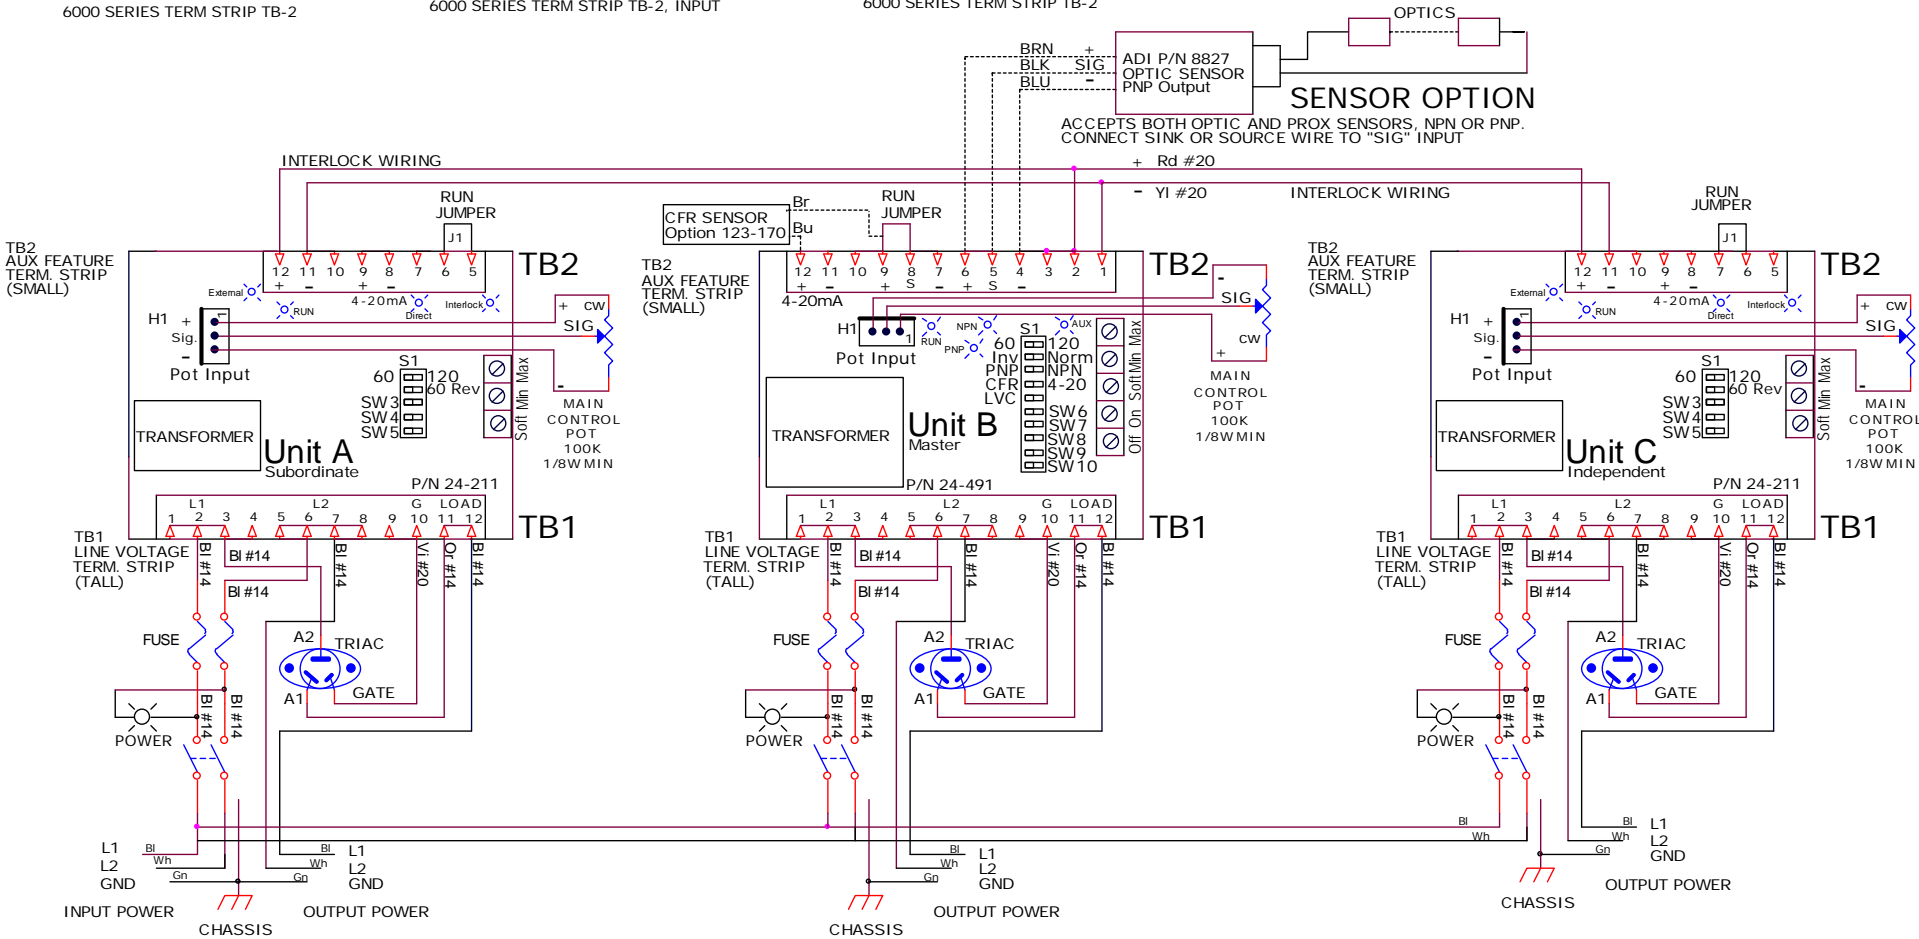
6000 SERIES TERM STRIP TB-2

6000 SERIES TERM STRIP TB-2, INPUT

6000 SERIES TERM STRIP TB-2

OPTICS

BRN + ADI P/N 8827
BLK SIG OPTIC SENSOR
BLU - PNP Output

SENSOR OPTION

ACCEPTS BOTH OPTIC AND PROX SENSORS, NPN OR PNP.
CONNECT SINK OR SOURCE WIRE TO "SIG" INPUT

INTERLOCK WIRING

+ Rd #20

- Yl #20

INTERLOCK WIRING

RUN JUMPER

J1

TB2

TB2 AUX FEATURE TERM. STRIP (SMALL)

12 11 10 9 8 7 6 5
+ - + -
4-20mA
External RUN Direct Interlock

H1 + Sig. -
Pot Input

+ CW
SIG
-

MAIN CONTROL POT 100K 1/8W MIN

S1
60 120
60 Rev
SW3
SW4
SW5

Soft Min Max

TRANSFORMER

Unit A
Subordinate

P/N 24-211

L1 L2 G LOAD
1 2 3 4 5 6 7 8 9 10 11 12

TB1

TB1 LINE VOLTAGE TERM. STRIP (TALL)

Bl #14 Bl #14 Bl #14 Bl #14 Vi #20 Or #14 Bl #14

FUSE

A2 TRIAC
A1 GATE

Bl #14 Bl #14

POWER

L1 L2 GND
Bl Wh Gn

INPUT POWER

CHASSIS

Bl Wh Gn
L1 L2 GND

OUTPUT POWER

CFR SENSOR Option 123-170

Br
Bu

RUN JUMPER

TB2 AUX FEATURE TERM. STRIP (SMALL)

12 11 10 9 8 7 6 5 4 3 2 1
+ + S - + S -
4-20mA

TB2

- SIG CW +

MAIN CONTROL POT 100K 1/8W MIN

H1
RUN NPN PNP AUX
Pot Input

S1
60 120
Inv Norm
PNP NPN
CFR 4-20
LVC
SW6
SW7
SW8
SW9
SW10

Off On Soft Min Max

TRANSFORMER

Unit B
Master

P/N 24-491

L1 L2 G LOAD
1 2 3 4 5 6 7 8 9 10 11 12

TB1

TB1 LINE VOLTAGE TERM. STRIP (TALL)

Bl #14 Bl #14 Bl #14 Bl #14 Vi #20 Or #14 Bl #14

FUSE

A2 TRIAC
A1 GATE

Bl #14 Bl #14

POWER

CHASSIS

Bl Wh Gn
L1 L2 GND

OUTPUT POWER

RUN JUMPER

J1

TB2

TB2 AUX FEATURE TERM. STRIP (SMALL)

12 11 10 9 8 7 6 5
+ - + -
4-20mA
External RUN Direct Interlock

H1 + Sig. -
Pot Input

+ CW
SIG
-

MAIN CONTROL POT 100K 1/8W MIN

S1
60 120
60 Rev
SW3
SW4
SW5

Soft Min Max

TRANSFORMER

Unit C
Independent

P/N 24-211

L1 L2 G LOAD
1 2 3 4 5 6 7 8 9 10 11 12

TB1

TB1 LINE VOLTAGE TERM. STRIP (TALL)

Bl #14 Bl #14 Bl #14 Bl #14 Vi #20 Or #14 Bl #14

FUSE

A2 TRIAC
A1 GATE

Bl #14 Bl #14

POWER

Bl Wh

Bl Wh Gn
L1 L2 GND

OUTPUT POWER

CHASSIS